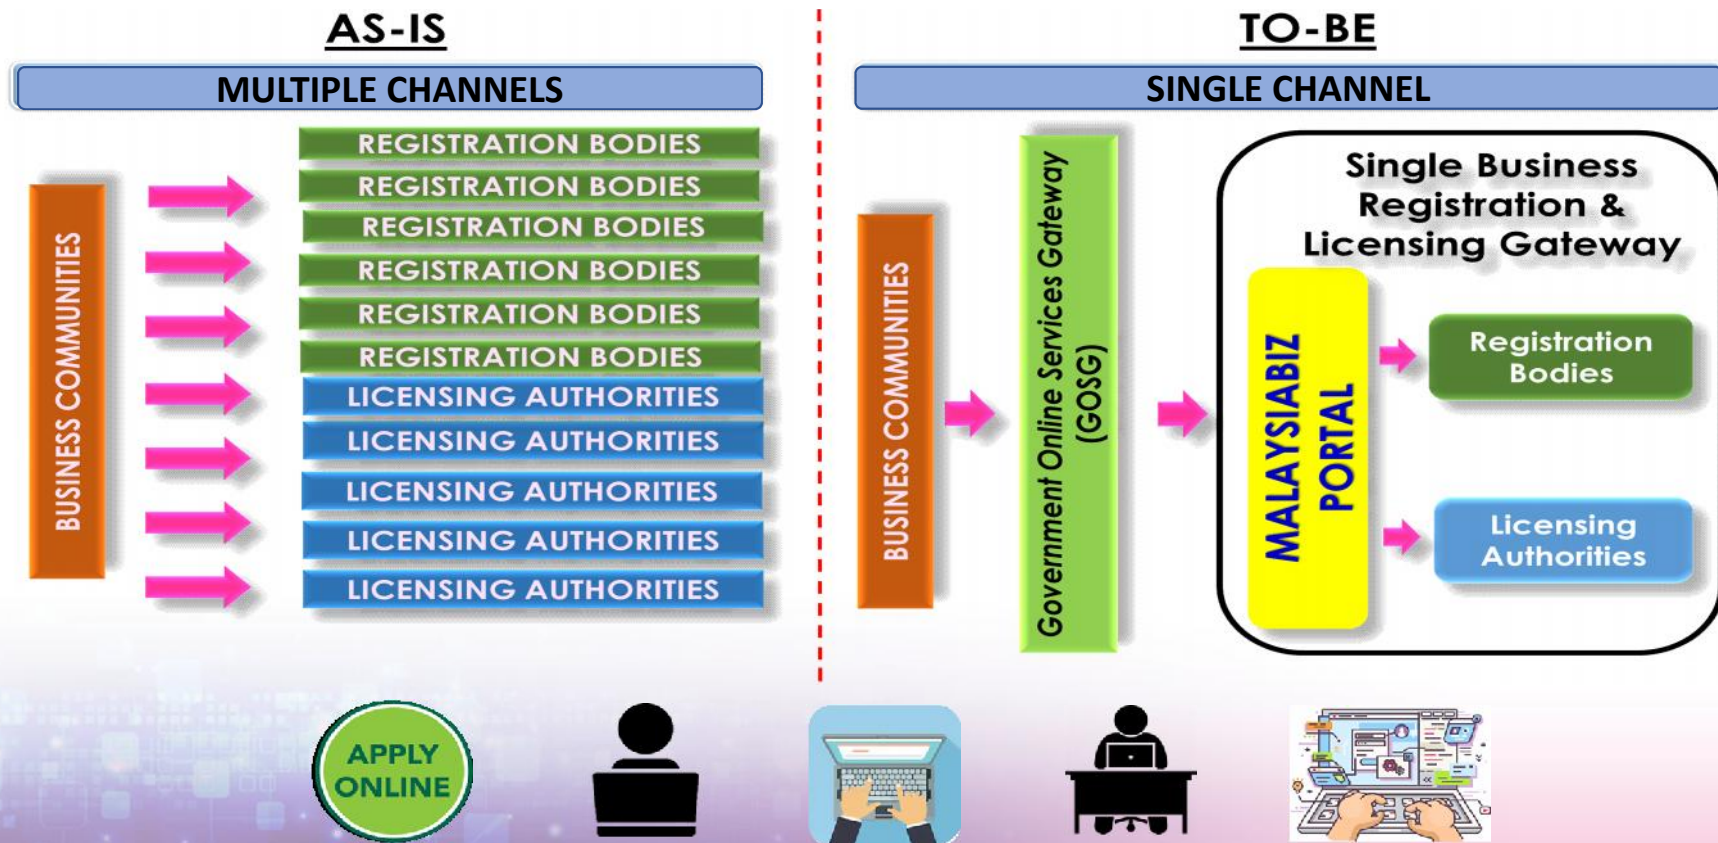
AS-IS

MULTIPLE CHANNELS

BUSINESS COMMUNITIES

REGISTRATION BODIES
REGISTRATION BODIES
REGISTRATION BODIES
REGISTRATION BODIES
REGISTRATION BODIES
REGISTRATION BODIES
LICENSING AUTHORITIES
LICENSING AUTHORITIES
LICENSING AUTHORITIES
LICENSING AUTHORITIES
LICENSING AUTHORITIES

TO-BE

SINGLE CHANNEL

BUSINESS COMMUNITIES

Government Online Services Gateway (GOSG)

Single Business Registration & Licensing Gateway

MALAYSIABIZ PORTAL

Registration Bodies

Licensing Authorities

APPLY ONLINE